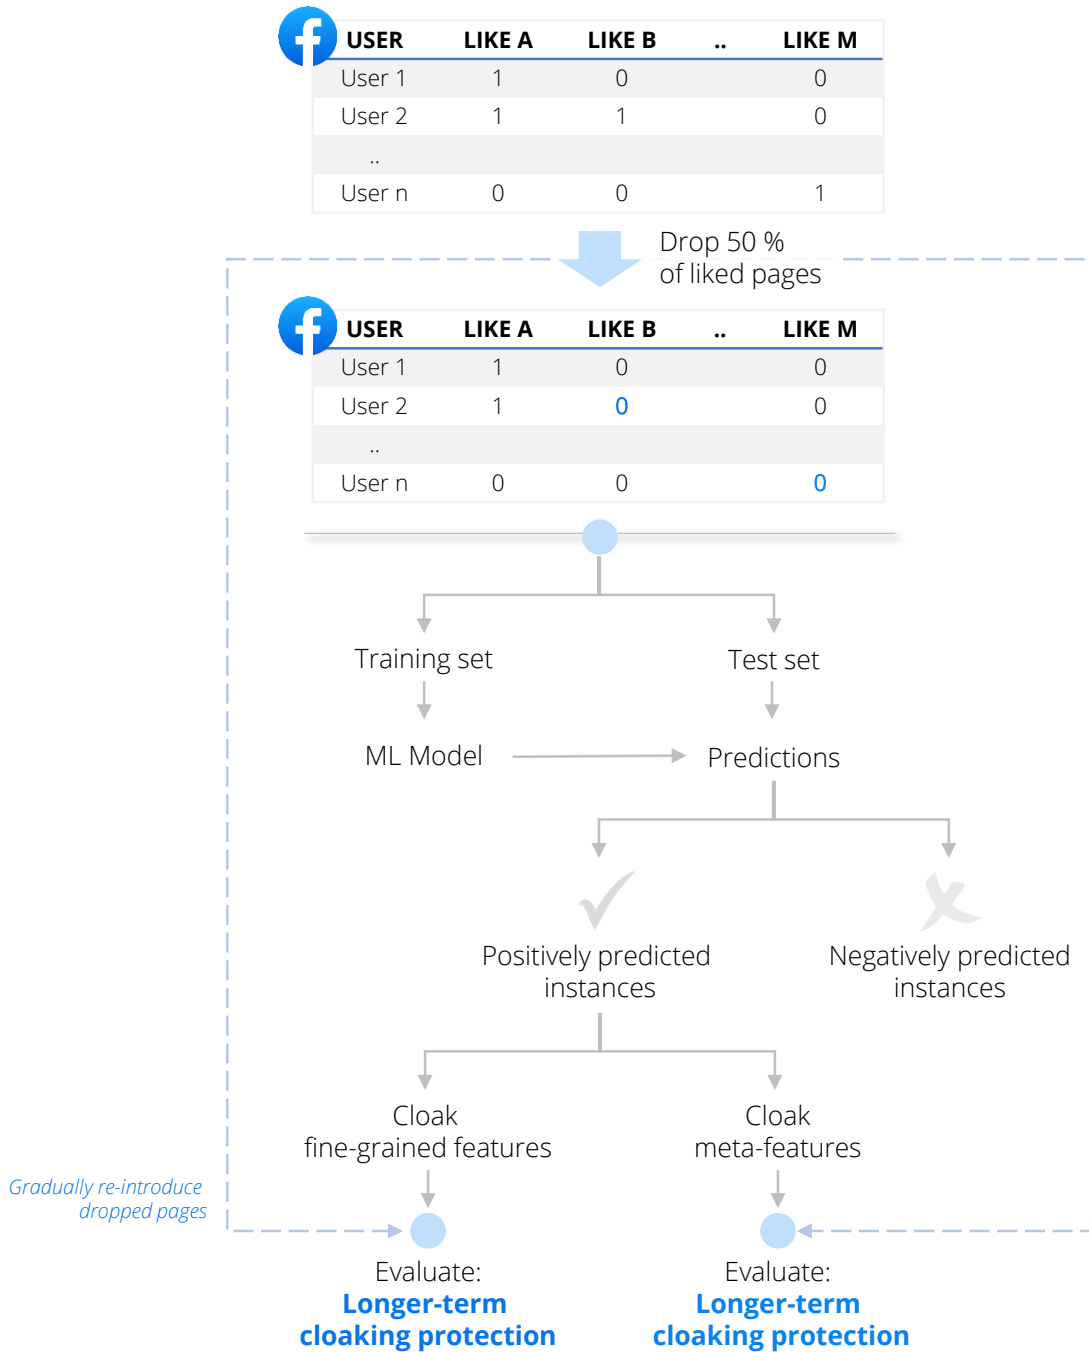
| USER | LIKE A | LIKE B | .. | LIKE M |
|---|---|---|---|---|
| User 1 | 1 | 0 | | 0 |
| User 2 | 1 | 1 | | 0 |
| .. | | | | |
| User n | 0 | 0 | | 1 |

Drop 50 % of liked pages

| USER | LIKE A | LIKE B | .. | LIKE M |
|---|---|---|---|---|
| User 1 | 1 | 0 | | 0 |
| User 2 | 1 | 0 | | 0 |
| .. | | | | |
| User n | 0 | 0 | | 0 |

Training set

Test set

ML Model

Predictions

Positively predicted instances

Negatively predicted instances

Cloak fine-grained features

Cloak meta-features

Gradually re-introduce dropped pages

Evaluate: Longer-term cloaking protection

Evaluate: Longer-term cloaking protection